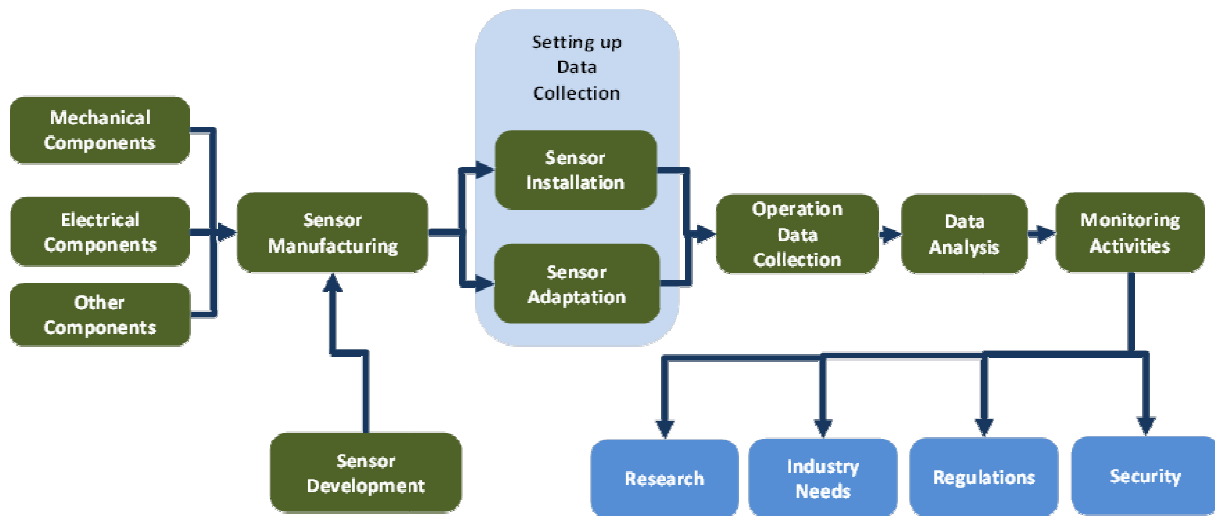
Mechanical Components

Electrical Components

Other Components

Sensor Manufacturing

Sensor Development

Setting up Data Collection

Sensor Installation

Sensor Adaptation

Operation Data Collection

Data Analysis

Monitoring Activities

Research

Industry Needs

Regulations

Security